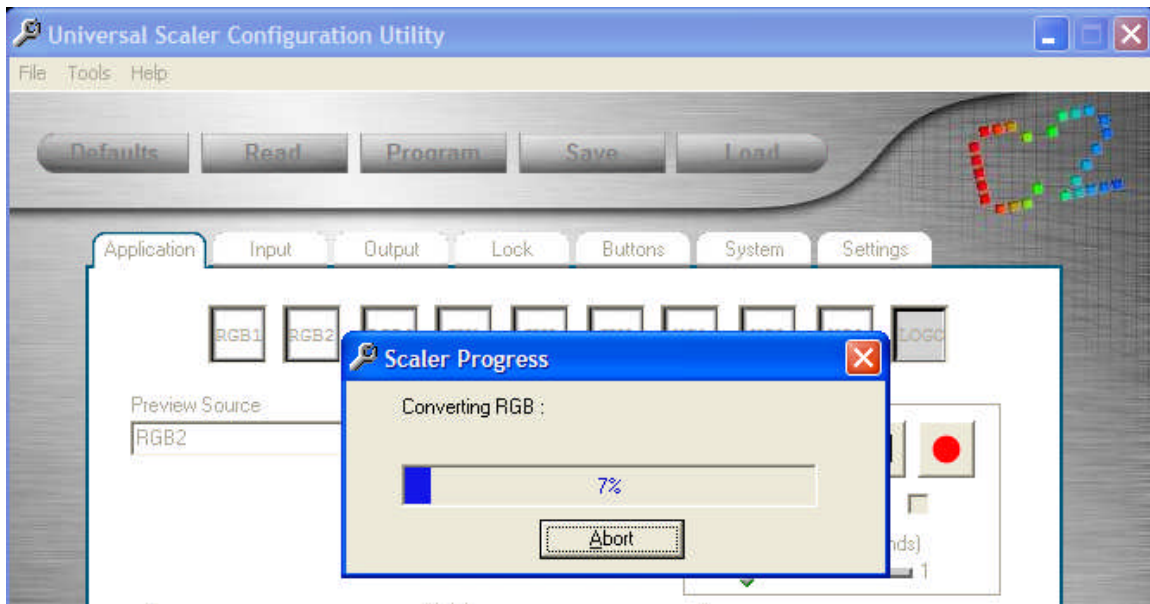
Universal Scaler Configuration Utility

File Tools Help

Defaults Read Program Save Load

Application Input Output Lock Buttons System Settings

RGB1 RGB2 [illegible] LOGO

Preview Source

RGB2

Scaler Progress

Converting RGB :

7%

Abort

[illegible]nds)

1